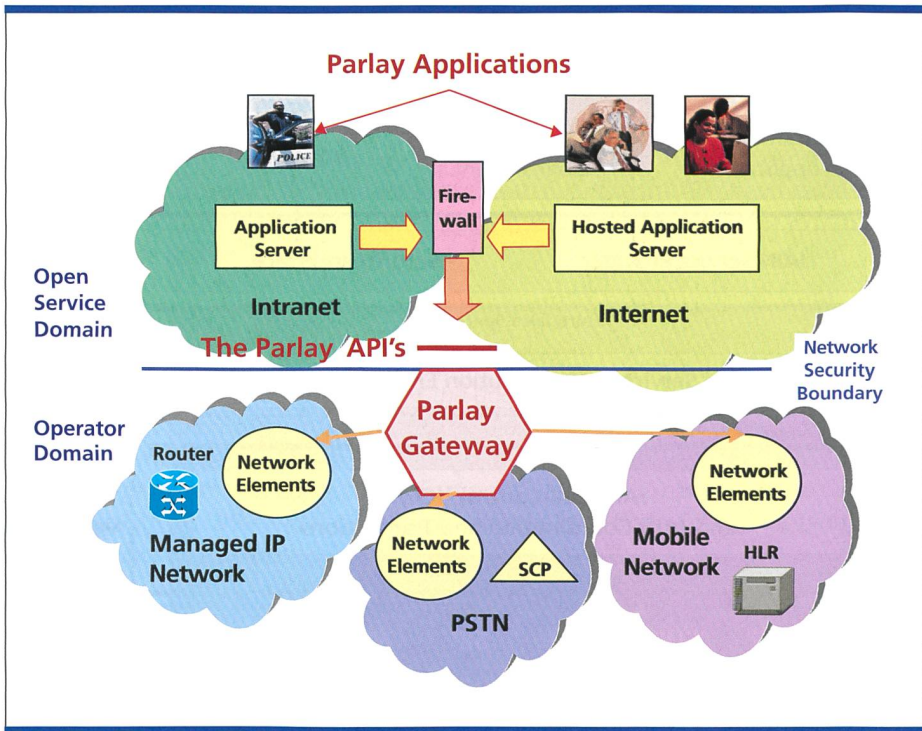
Parlay Applications

POLICE

Application Server

Fire-wall

Hosted Application Server

Open Service Domain

Intranet

Internet

The Parlay API's

Network Security Boundary

Operator Domain

Parlay Gateway

Router

Network Elements

Managed IP Network

Network Elements

SCP

PSTN

Network Elements

Mobile Network

HLR